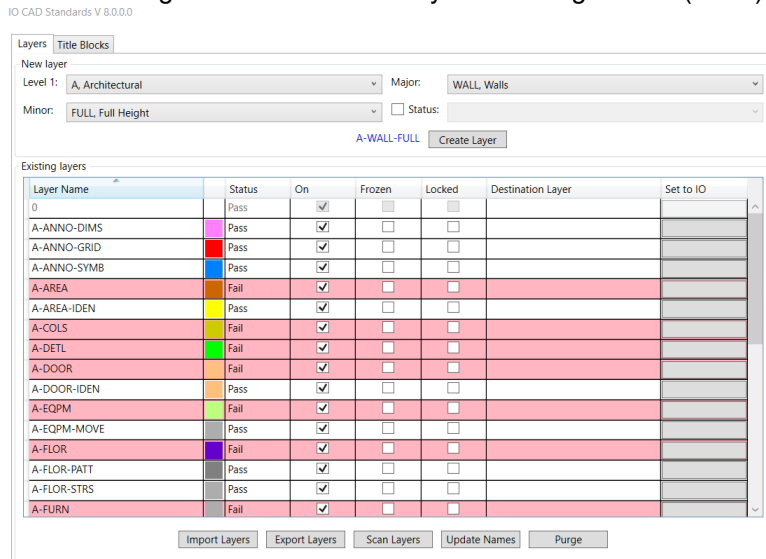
IO CAD Standards V 8.0.0.0

Layers | Title Blocks

New layer

Level 1: A, Architectural

Major: WALL, Walls

Minor: FULL, Full Height

Status:

A-WALL-FULL

Create Layer

Existing layers

| Layer Name | | Status | On | Frozen | Locked | Destination Layer | Set to IO |
|---|---|---|---|---|---|---|---|
| 0 | | Pass | ✓ | | | | |
| A-ANNO-DIMS | | Pass | ✓ | | | | |
| A-ANNO-GRID | | Pass | ✓ | | | | |
| A-ANNO-SYMB | | Pass | ✓ | | | | |
| A-AREA | | Fail | ✓ | | | | |
| A-AREA-IDEN | | Pass | ✓ | | | | |
| A-COLS | | Fail | ✓ | | | | |
| A-DETL | | Fail | ✓ | | | | |
| A-DOOR | | Fail | ✓ | | | | |
| A-DOOR-IDEN | | Pass | ✓ | | | | |
| A-EQPM | | Fail | ✓ | | | | |
| A-EQPM-MOVE | | Pass | ✓ | | | | |
| A-FLOR | | Fail | ✓ | | | | |
| A-FLOR-PATT | | Pass | ✓ | | | | |
| A-FLOR-STRS | | Pass | ✓ | | | | |
| A-FURN | | Fail | ✓ | | | | |

Import Layers | Export Layers | Scan Layers | Update Names | Purge